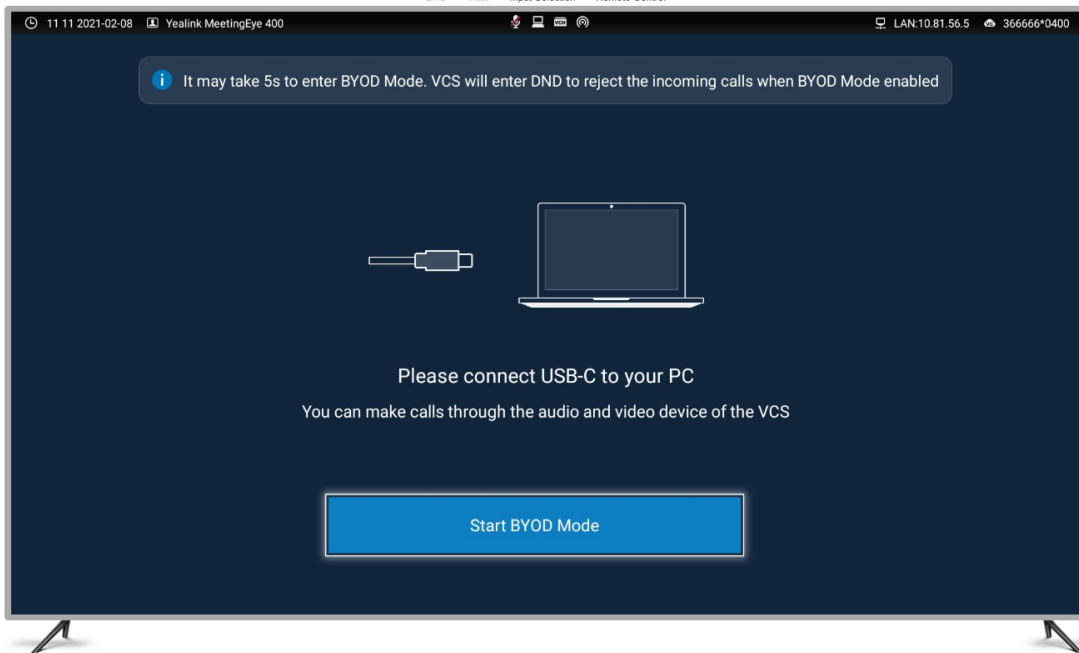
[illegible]

11 11 2021-02-08 Yealink MeetingEye 400

LAN:10.81.56.5 366666*0400

It may take 5s to enter BYOD Mode. VCS will enter DND to reject the incoming calls when BYOD Mode enabled

Please connect USB-C to your PC

You can make calls through the audio and video device of the VCS

Start BYOD Mode